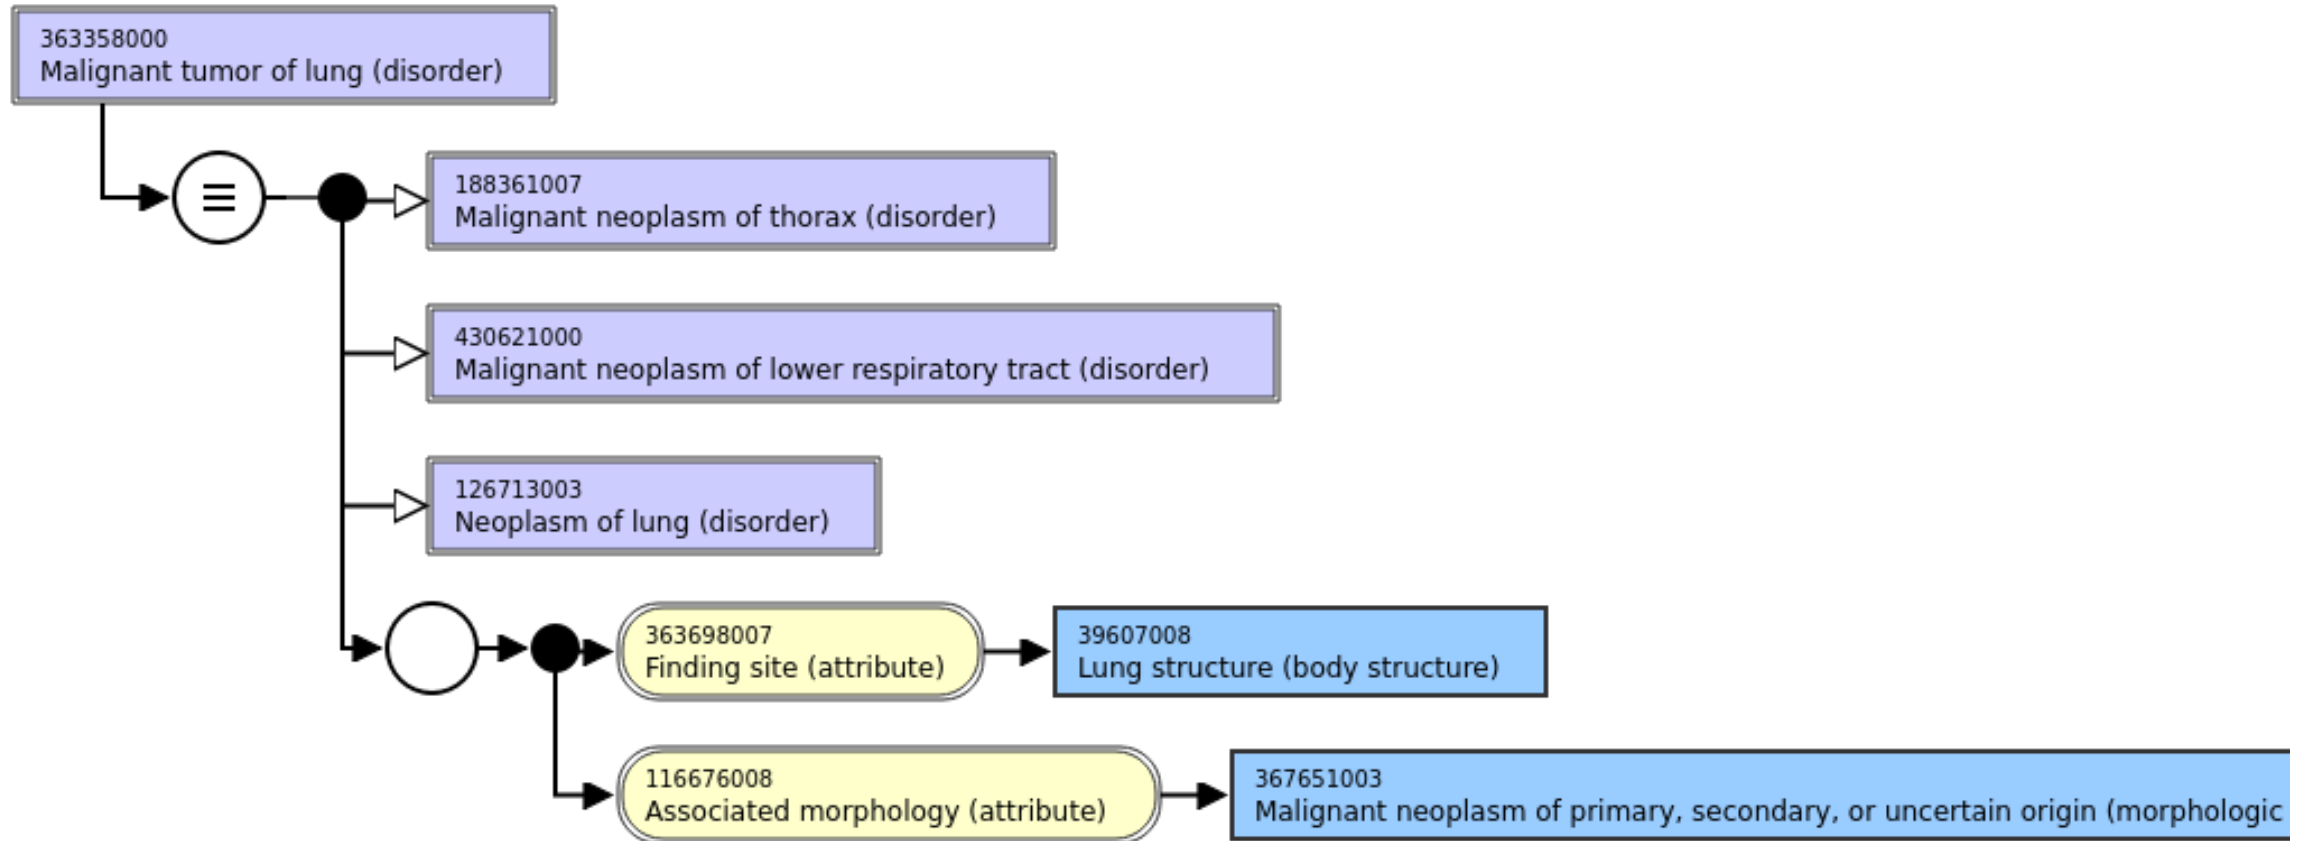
363358000
Malignant tumor of lung (disorder)

≡

188361007
Malignant neoplasm of thorax (disorder)

430621000
Malignant neoplasm of lower respiratory tract (disorder)

126713003
Neoplasm of lung (disorder)

363698007
Finding site (attribute)

39607008
Lung structure (body structure)

116676008
Associated morphology (attribute)

367651003
Malignant neoplasm of primary, secondary, or uncertain origin (morphologic